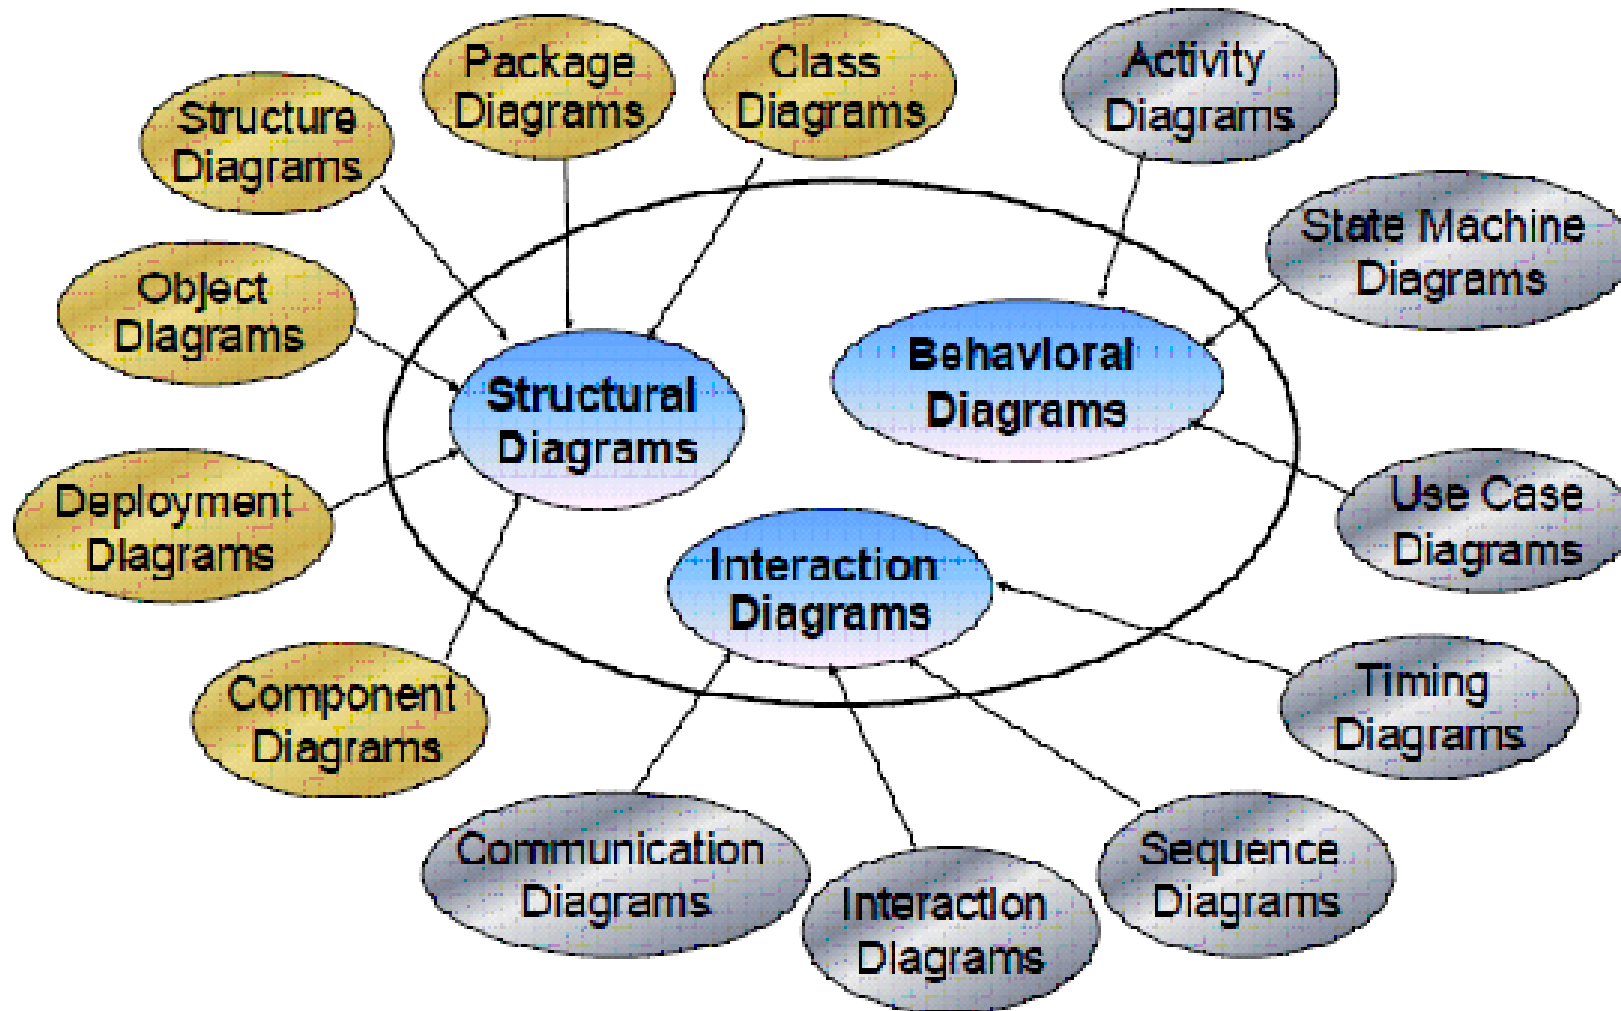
Structure Diagrams

Package Diagrams

Class Diagrams

Activity Diagrams

State Machine Diagrams

Object Diagrams

Structural Diagrams

Behavioral Diagrams

Deployment Diagrams

Use Case Diagrams

Interaction Diagrams

Component Diagrams

Timing Diagrams

Communication Diagrams

Interaction Diagrams

Sequence Diagrams